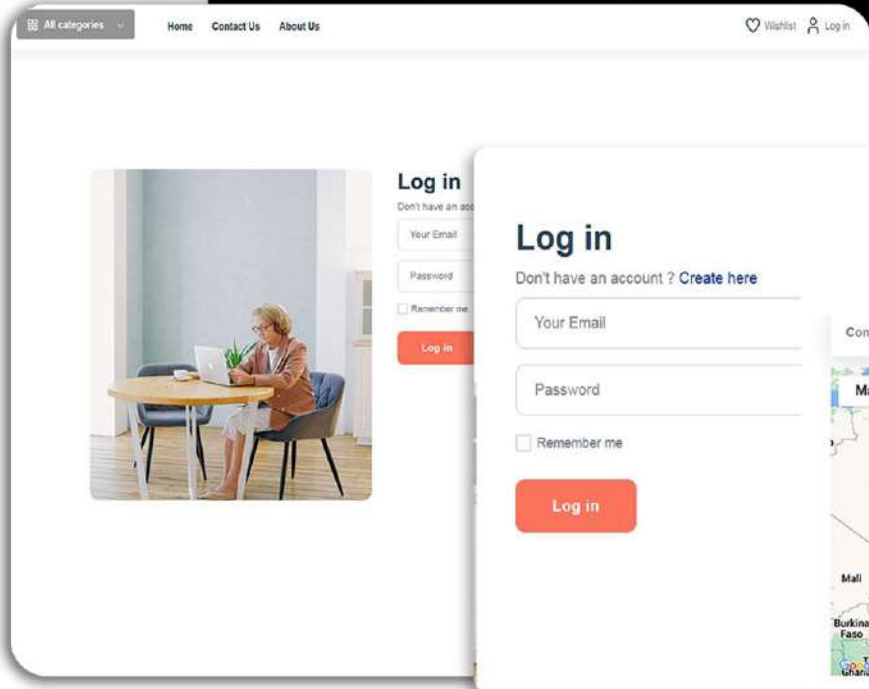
All categories

Home Contact Us About Us

Wishlist Log in

Log in

Don't have an acc

Your Email

Password

Remember me

Log in

Log in

Don't have an account ? Create here

Your Email

Password

Remember me

Log in

Con

Ma

Mali

Burkina Faso

Ghana